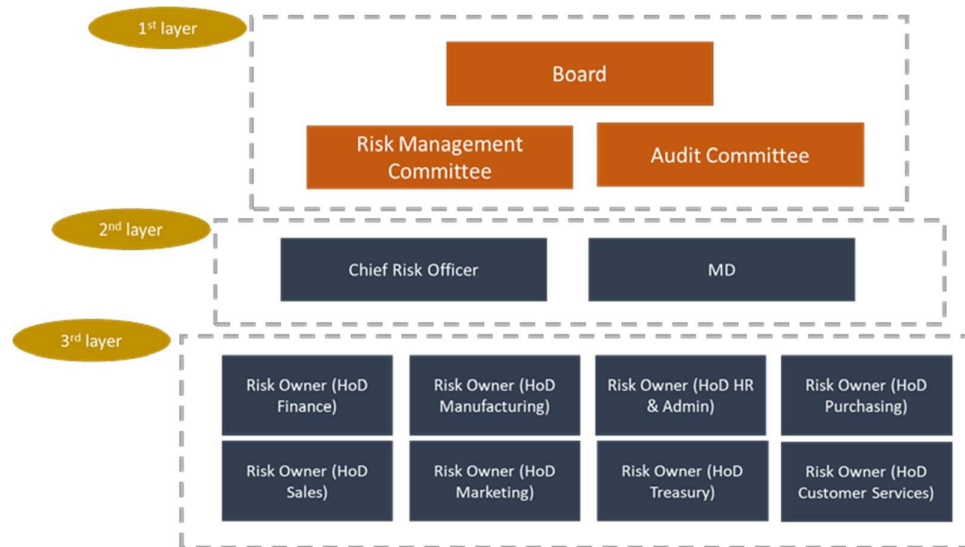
1$^{st}$ layer

Board

Risk Management Committee

Audit Committee

2$^{nd}$ layer

Chief Risk Officer

MD

3$^{rd}$ layer

Risk Owner (HoD Finance)

Risk Owner (HoD Manufacturing)

Risk Owner (HoD HR & Admin)

Risk Owner (HoD Purchasing)

Risk Owner (HoD Sales)

Risk Owner (HoD Marketing)

Risk Owner (HoD Treasury)

Risk Owner (HoD Customer Services)